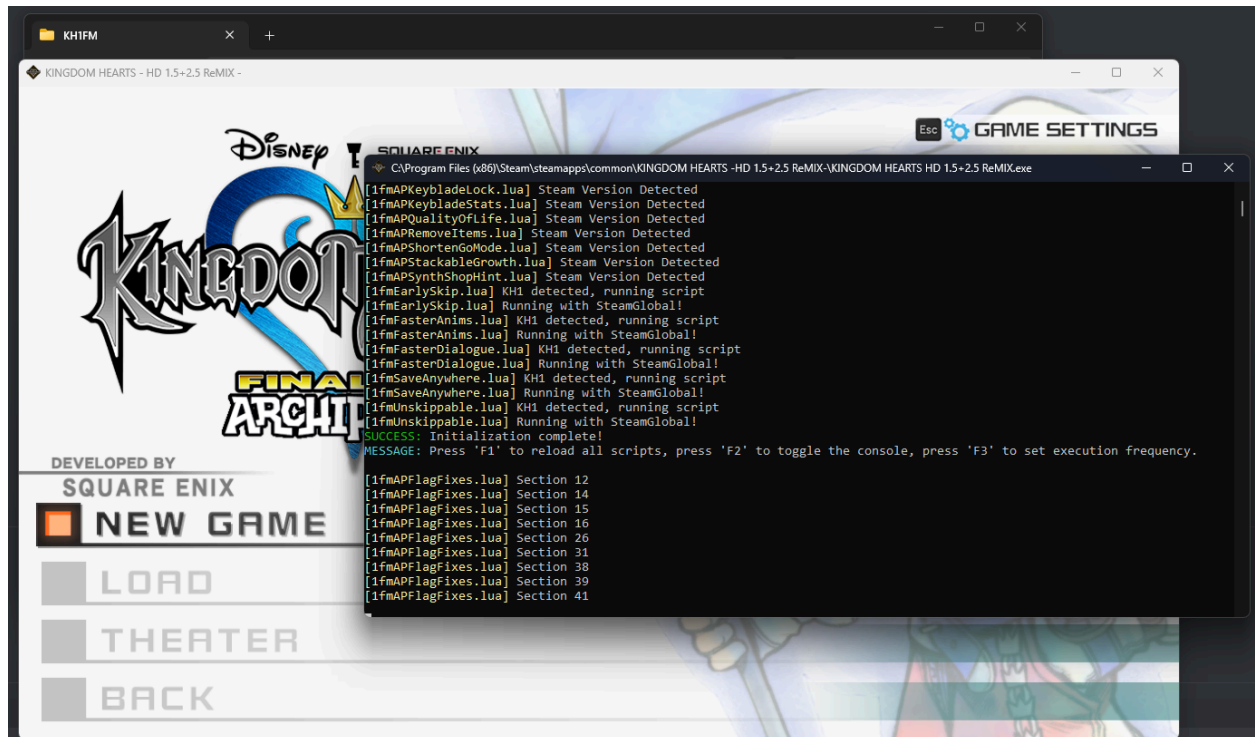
KH1FM

KINGDOM HEARTS - HD 1.5+2.5 ReMIX -

Disney SQUARE ENIX

Esc GAME SETTINGS

C:\Program Files (x86)\Steam\steamapps\common\KINGDOM HEARTS -HD 1.5+2.5 ReMIX-\KINGDOM HEARTS HD 1.5+2.5 ReMIX.exe

[1fmAPKeybladeLock.lua] Steam Version Detected
[1fmAPKeybladeStats.lua] Steam Version Detected
[1fmAPQualityOfLife.lua] Steam Version Detected
[1fmAPRemoveItems.lua] Steam Version Detected
[1fmAPShortenGoMode.lua] Steam Version Detected
[1fmAPStackableGrowth.lua] Steam Version Detected
[1fmAPSynthShopHint.lua] Steam Version Detected
[1fmEarlySkip.lua] KH1 detected, running script
[1fmEarlySkip.lua] Running with SteamGlobal!
[1fmFasterAnims.lua] KH1 detected, running script
[1fmFasterAnims.lua] Running with SteamGlobal!
[1fmFasterDialogue.lua] KH1 detected, running script
[1fmFasterDialogue.lua] Running with SteamGlobal!
[1fmSaveAnywhere.lua] KH1 detected, running script
[1fmSaveAnywhere.lua] Running with SteamGlobal!
[1fmUnskippable.lua] KH1 detected, running script
[1fmUnskippable.lua] Running with SteamGlobal!
SUCCESS: Initialization complete!
MESSAGE: Press 'F1' to reload all scripts, press 'F2' to toggle the console, press 'F3' to set execution frequency.

[1fmAPFlagFixes.lua] Section 12
[1fmAPFlagFixes.lua] Section 14
[1fmAPFlagFixes.lua] Section 15
[1fmAPFlagFixes.lua] Section 16
[1fmAPFlagFixes.lua] Section 26
[1fmAPFlagFixes.lua] Section 31
[1fmAPFlagFixes.lua] Section 38
[1fmAPFlagFixes.lua] Section 39
[1fmAPFlagFixes.lua] Section 41

KINGDOM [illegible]
FINAL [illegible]
ARCHIP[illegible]

DEVELOPED BY
SQUARE ENIX

NEW GAME
LOAD
THEATER
BACK